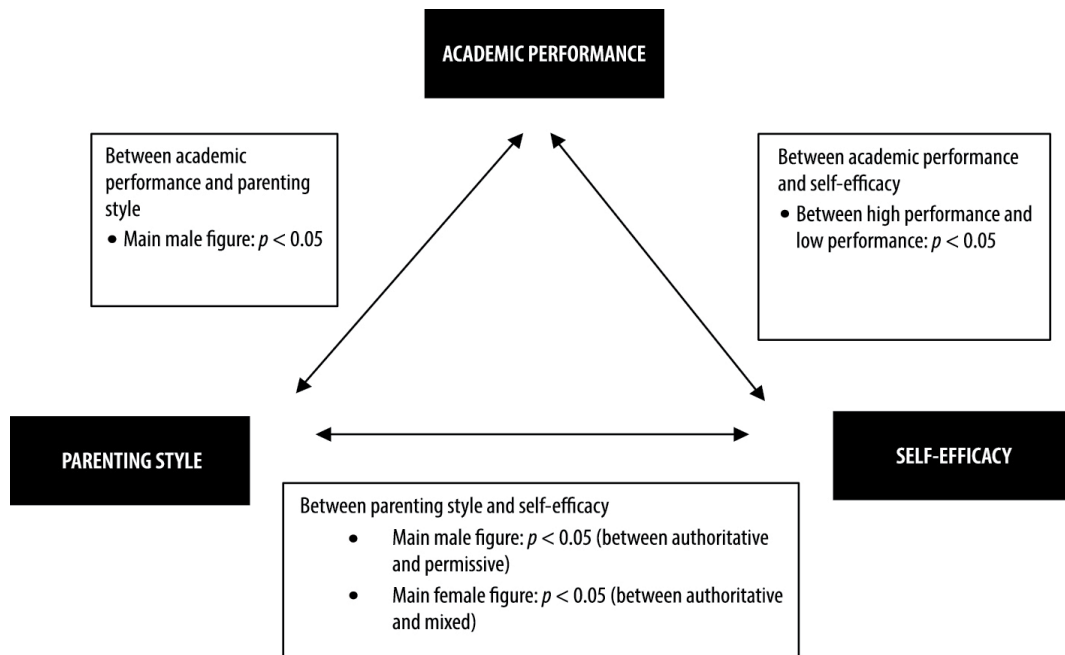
ACADEMIC PERFORMANCE

Between academic performance and parenting style

- Main male figure: $p < 0.05$

Between academic performance and self-efficacy

- Between high performance and low performance: $p < 0.05$

PARENTING STYLE

SELF-EFFICACY

Between parenting style and self-efficacy

- Main male figure: $p < 0.05$ (between authoritative and permissive)
- Main female figure: $p < 0.05$ (between authoritative and mixed)